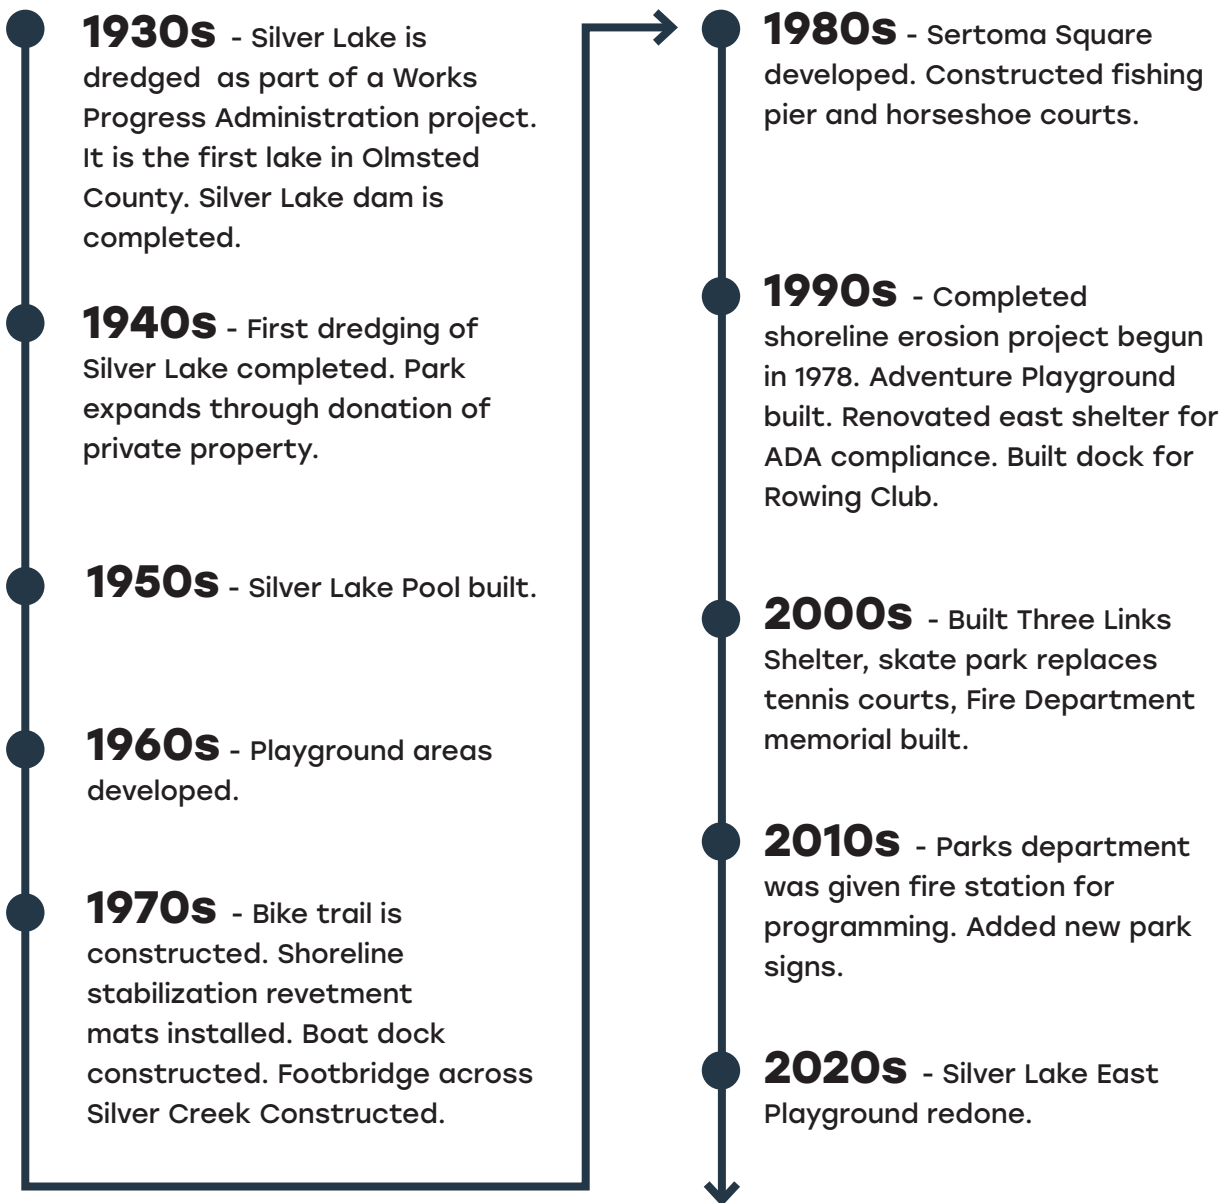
**1930s** - Silver Lake is dredged as part of a Works Progress Administration project. It is the first lake in Olmsted County. Silver Lake dam is completed.

**1940s** - First dredging of Silver Lake completed. Park expands through donation of private property.

**1950s** - Silver Lake Pool built.

**1960s** - Playground areas developed.

**1970s** - Bike trail is constructed. Shoreline stabilization revetment mats installed. Boat dock constructed. Footbridge across Silver Creek Constructed.

**1980s** - Sertoma Square developed. Constructed fishing pier and horseshoe courts.

**1990s** - Completed shoreline erosion project begun in 1978. Adventure Playground built. Renovated east shelter for ADA compliance. Built dock for Rowing Club.

**2000s** - Built Three Links Shelter, skate park replaces tennis courts, Fire Department memorial built.

**2010s** - Parks department was given fire station for programming. Added new park signs.

**2020s** - Silver Lake East Playground redone.